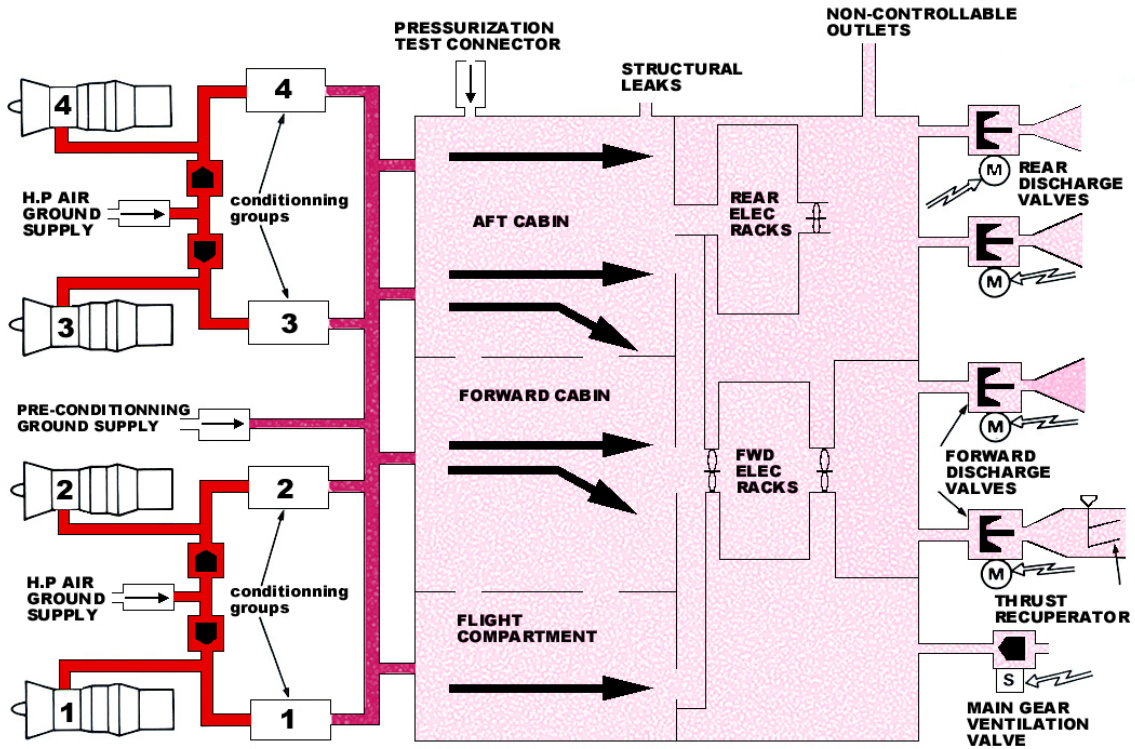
PRESSURIZATION TEST CONNECTOR

NON-CONTROLLABLE OUTLETS

STRUCTURAL LEAKS

4

4

H.P AIR GROUND SUPPLY

conditionning groups

AFT CABIN

REAR ELEC RACKS

M

REAR DISCHARGE VALVES

M

3

3

PRE-CONDITIONNING GROUND SUPPLY

FORWARD CABIN

M

FORWARD DISCHARGE VALVES

2

2

FWD ELEC RACKS

H.P AIR GROUND SUPPLY

conditionning groups

M

THRUST RECUPERATOR

FLIGHT COMPARTMENT

1

1

S

MAIN GEAR VENTILATION VALVE